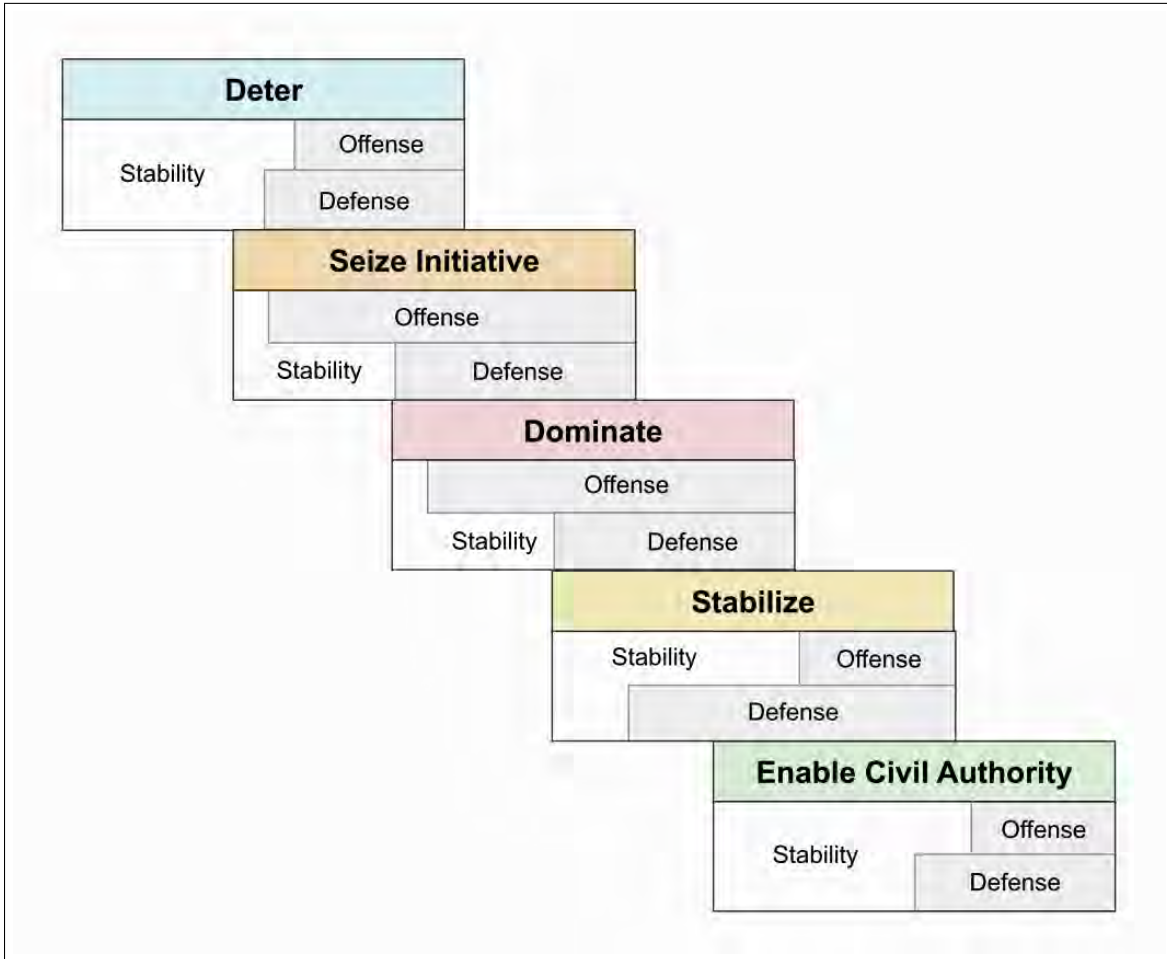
Deter

Stability

Offense

Defense

Seize Initiative

Offense

Stability

Defense

Dominate

Offense

Stability

Defense

Stabilize

Stability

Offense

Defense

Enable Civil Authority

Stability

Offense

Defense